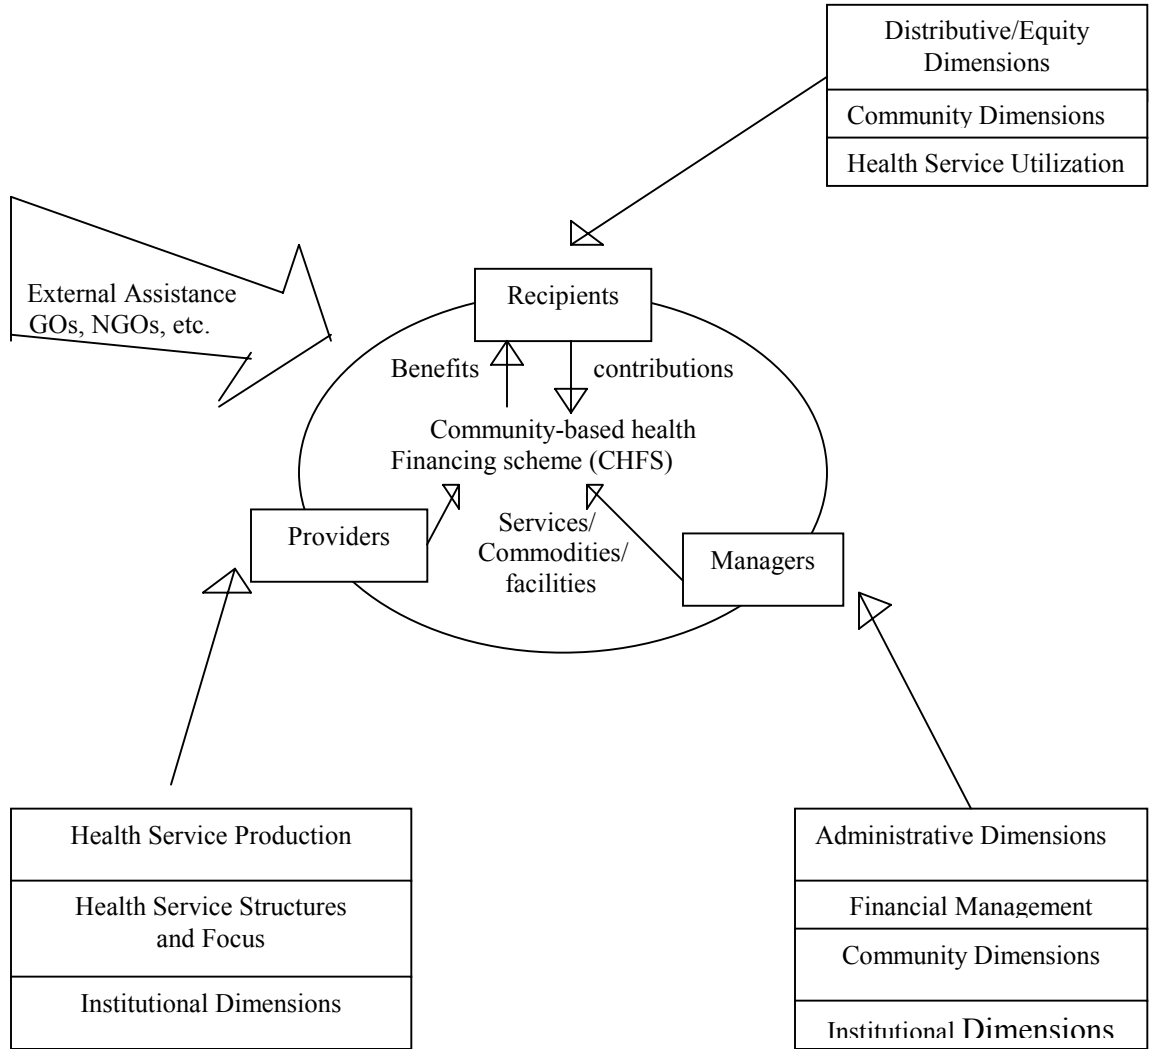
Distributive/Equity Dimensions

Community Dimensions

Health Service Utilization

External Assistance GOs, NGOs, etc.

Recipients

Benefits

contributions

Community-based health Financing scheme (CHFS)

Providers

Services/ Commodities/ facilities

Managers

Health Service Production

Health Service Structures and Focus

Institutional Dimensions

Administrative Dimensions

Financial Management

Community Dimensions

Institutional Dimensions